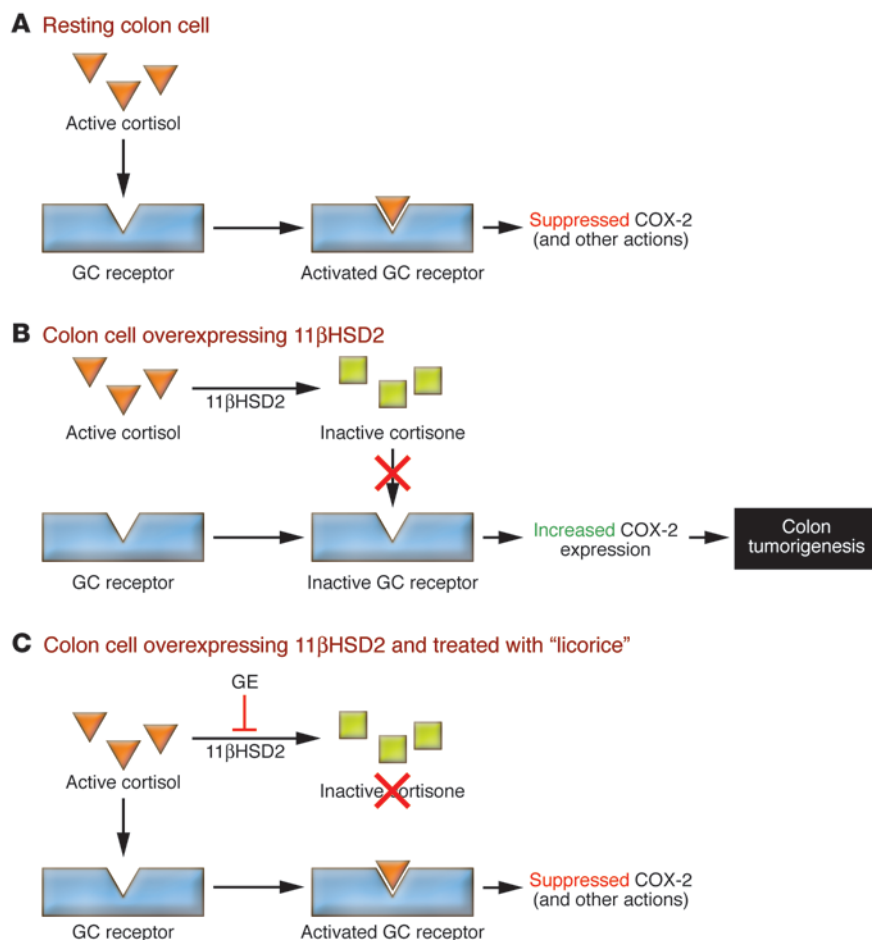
A Resting colon cell

Active cortisol

GC receptor

Activated GC receptor

Suppressed COX-2 (and other actions)

B Colon cell overexpressing 11βHSD2

Active cortisol

11βHSD2

Inactive cortisone

GC receptor

Inactive GC receptor

Increased COX-2 expression

Colon tumorigenesis

C Colon cell overexpressing 11βHSD2 and treated with "licorice"

GE

Active cortisol

11βHSD2

Inactive cortisone

GC receptor

Activated GC receptor

Suppressed COX-2 (and other actions)